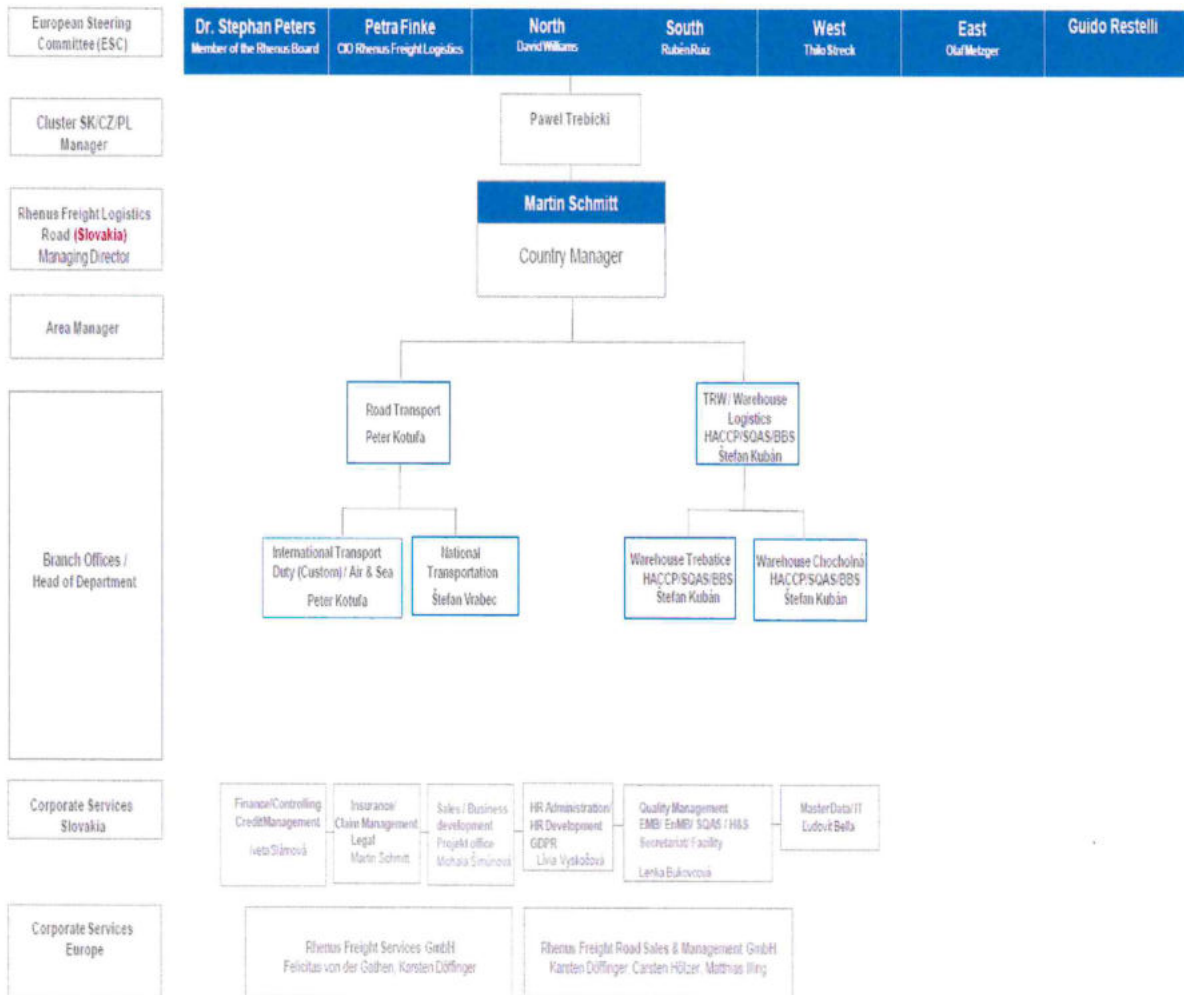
European Steering Committee (ESC)

Dr. Stephan Peters
Member of the Rhenus Board

Petra Finke
CIO Rhenus Freight Logistics

North
David Williams

South
Rubén Ruiz

West
Thilo Streck

East
Olaf Metzger

Guido Restelli

Cluster SK/CZ/PL Manager

Pawel Trebicki

Rhenus Freight Logistics Road (Slovakia) Managing Director

Martin Schmitt

Country Manager

Area Manager

Road Transport
Peter Kotufa

TRW/ Warehouse Logistics
HACCP/SQAS/BBS
Štefan Kubán

Branch Offices / Head of Department

International Transport Duty (Custom) / Air & Sea
Peter Kotufa

National Transportation
Štefan Vrabec

Warehouse Trebatice
HACCP/SQAS/BBS
Štefan Kubán

Warehouse Chocholná
HACCP/SQAS/BBS
Štefan Kubán

Corporate Services Slovakia

Finance/Controlling
CreditManagement
Iveta Slámová

Insurance/ Claim Management
Legal
Martin Schmitt

Sales / Business development
Projekt office
Michala Šimúnová

HR Administration/ HR Development
GDPR
Lívia Vyskočová

Quality Management
EMB/ EnMB/ SQAS / H&S
Secretariat/ Facility
Lenka Bukovcová

MasterData/ IT
Ľudovít Bella

Corporate Services Europe

Rhenus Freight Services GmbH
Felicitas von der Gathen, Karsten Döffinger

Rhenus Freight Road Sales & Management GmbH
Karsten Döffinger, Carsten Hölzer, Matthias Illing